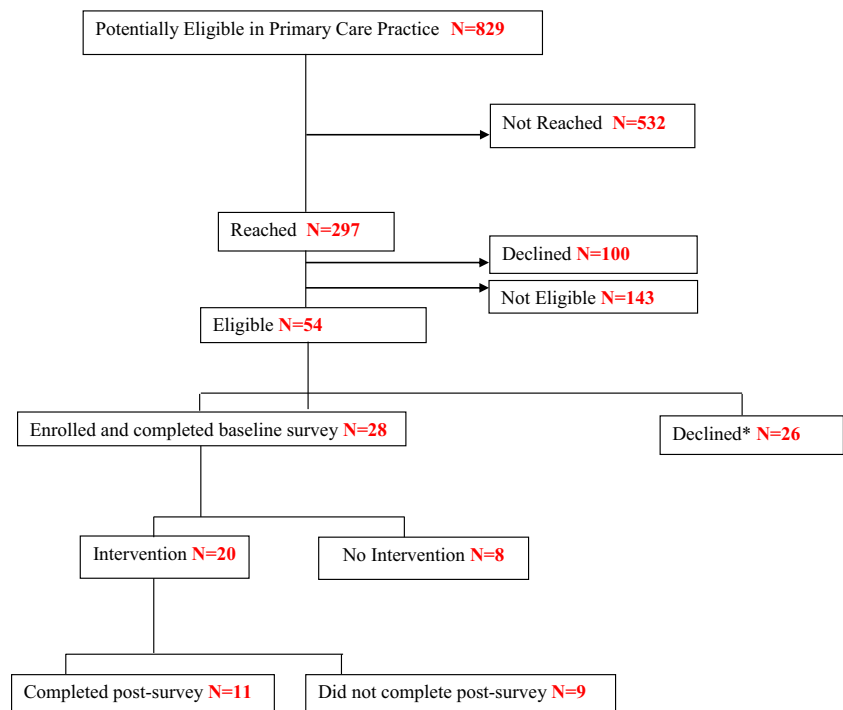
Potentially Eligible in Primary Care Practice N=829

Not Reached N=532

Reached N=297

Declined N=100

Not Eligible N=143

Eligible N=54

Enrolled and completed baseline survey N=28

Declined* N=26

Intervention N=20

No Intervention N=8

Completed post-survey N=11

Did not complete post-survey N=9